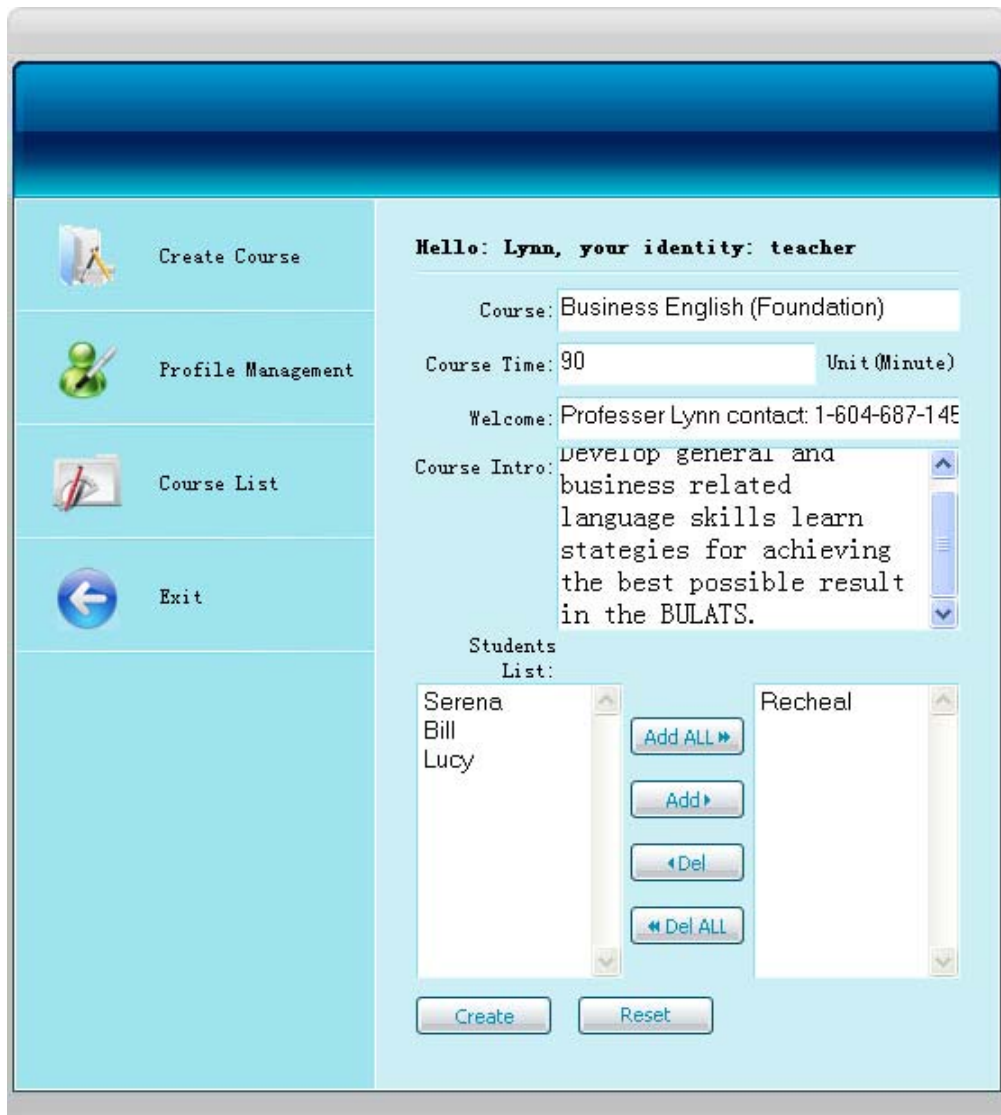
Create Course

Profile Management

Course List

Exit

Hello: Lynn, your identity: teacher

Course: Business English (Foundation)

Course Time: 90 Unit(Minute)

Welcome: Professer Lynn contact: 1-604-687-145

Course Intro: Develop general and business related language skills learn stategies for achieving the best possible result in the BULATS.

Students List:

Serena
Bill
Lucy

Add ALL »

Add ›

‹ Del

« Del ALL

Recheal

Create

Reset